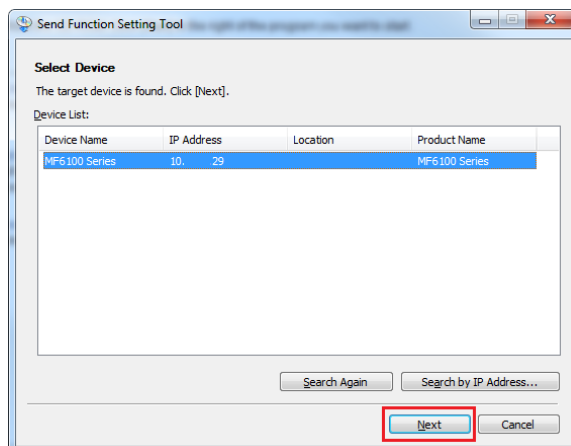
Send Function Setting Tool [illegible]

Select Device

The target device is found. Click [Next].

Device List:

| Device Name | IP Address | Location | Product Name |
|---|---|---|---|
| MF6100 Series | 10. 29 | | MF6100 Series |

Search Again

Search by IP Address...

Next

Cancel